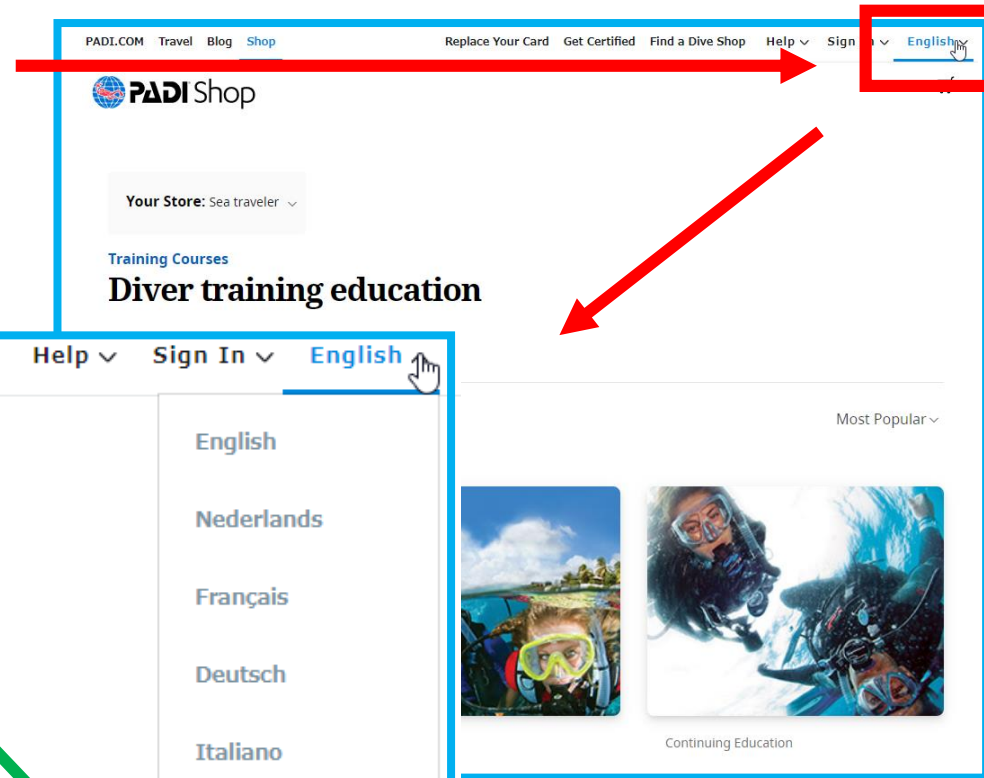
PADI.COM Travel Blog Shop

Replace Your Card Get Certified Find a Dive Shop Help Sign In English

PADI Shop

Your Store: Sea traveler

Training Courses

Diver training education

Help Sign In English

English

Nederlands

Français

Deutsch

Italiano

Most Popular

Continuing Education